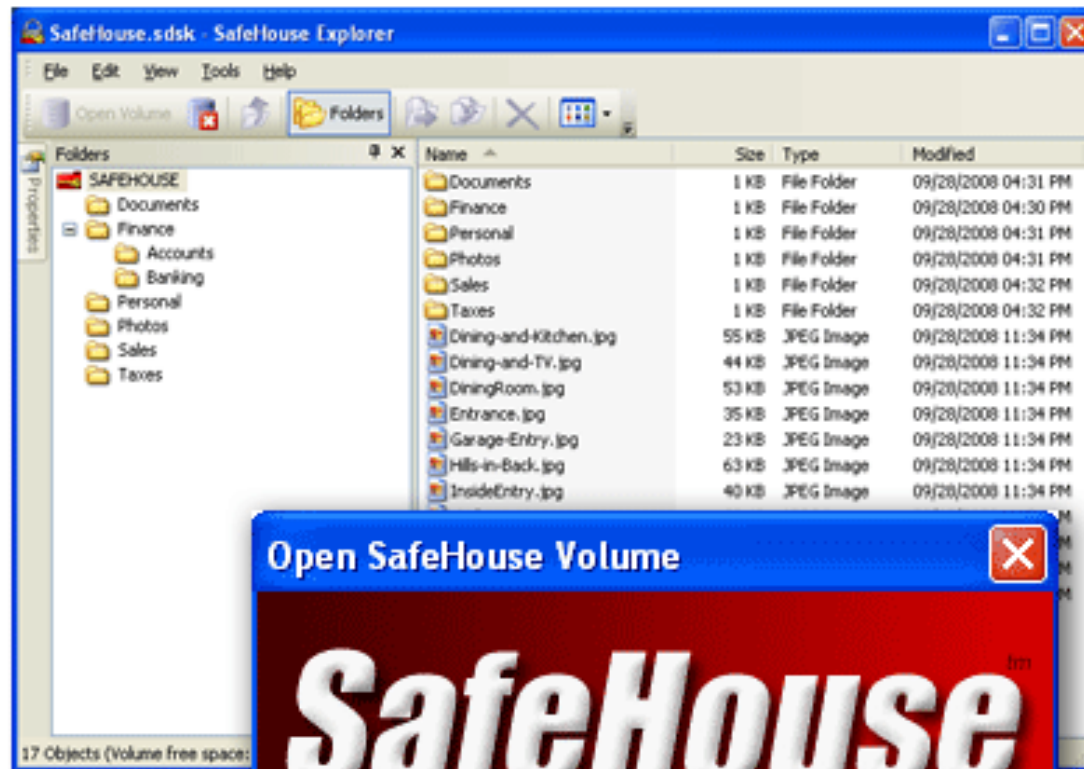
SafeHouse.sdsk - SafeHouse Explorer

File Edit View Tools Help

Open Volume Folders

Properties

Folders

SAFEHOUSE
Documents
Finance
Accounts
Banking
Personal
Photos
Sales
Taxes

| Name | Size | Type | Modified |
|---|---|---|---|
| Documents | 1 KB | File Folder | 09/28/2008 04:31 PM |
| Finance | 1 KB | File Folder | 09/28/2008 04:30 PM |
| Personal | 1 KB | File Folder | 09/28/2008 04:31 PM |
| Photos | 1 KB | File Folder | 09/28/2008 04:31 PM |
| Sales | 1 KB | File Folder | 09/28/2008 04:32 PM |
| Taxes | 1 KB | File Folder | 09/28/2008 04:32 PM |
| Dining-and-Kitchen.jpg | 55 KB | JPEG Image | 09/28/2008 11:34 PM |
| Dining-and-TV.jpg | 44 KB | JPEG Image | 09/28/2008 11:34 PM |
| DiningRoom.jpg | 53 KB | JPEG Image | 09/28/2008 11:34 PM |
| Entrance.jpg | 35 KB | JPEG Image | 09/28/2008 11:34 PM |
| Garage-Entry.jpg | 23 KB | JPEG Image | 09/28/2008 11:34 PM |
| Hills-in-Back.jpg | 63 KB | JPEG Image | 09/28/2008 11:34 PM |
| InsideEntry.jpg | 40 KB | JPEG Image | 09/28/2008 11:34 PM |

17 Objects (Volume free space: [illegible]

Open SafeHouse Volume

SafeHouse tm